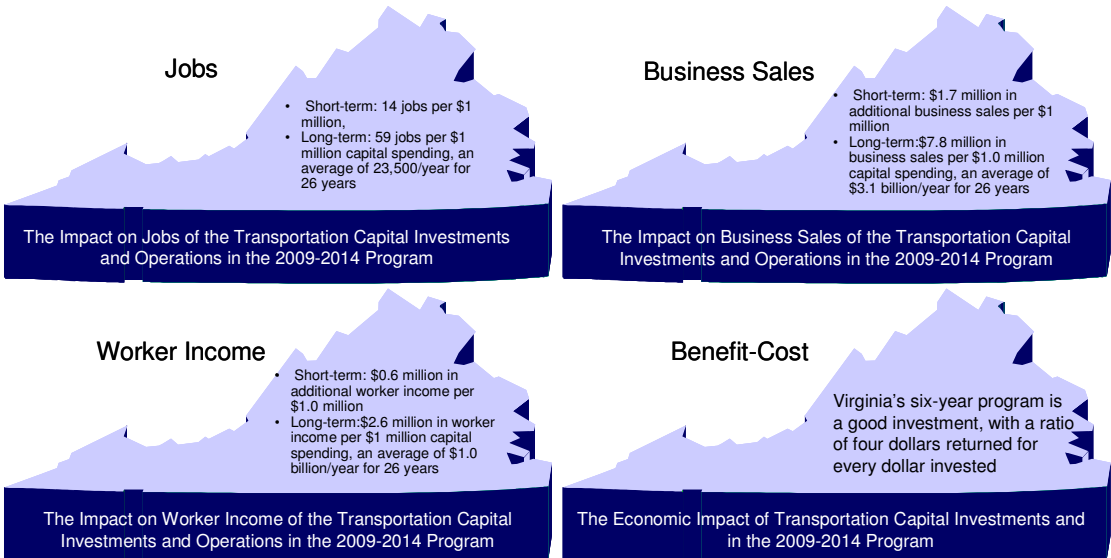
Jobs

- Short-term: 14 jobs per $1 million,
- Long-term: 59 jobs per $1 million capital spending, an average of 23,500/year for 26 years

The Impact on Jobs of the Transportation Capital Investments and Operations in the 2009-2014 Program

Business Sales

- Short-term: $1.7 million in additional business sales per $1 million
- Long-term:$7.8 million in business sales per $1.0 million capital spending, an average of $3.1 billion/year for 26 years

The Impact on Business Sales of the Transportation Capital Investments and Operations in the 2009-2014 Program

Worker Income

- Short-term: $0.6 million in additional worker income per $1.0 million
- Long-term:$2.6 million in worker income per $1 million capital spending, an average of $1.0 billion/year for 26 years

The Impact on Worker Income of the Transportation Capital Investments and Operations in the 2009-2014 Program

Benefit-Cost

Virginia's six-year program is a good investment, with a ratio of four dollars returned for every dollar invested

The Economic Impact of Transportation Capital Investments and in the 2009-2014 Program